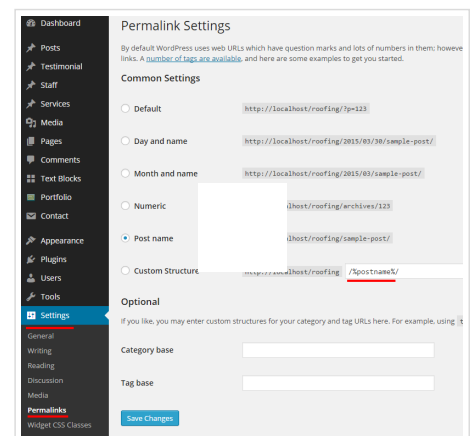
Dashboard
Posts
Testimonial
Staff
Services
Media
Pages
Comments
Text Blocks
Portfolio
Contact
Appearance
Plugins
Users
Tools
Settings
General
Writing
Reading
Discussion
Media
Permalinks
Widget CSS Classes

Permalink Settings

By default WordPress uses web URLs which have question marks and lots of numbers in them; howeve links. A number of tags are available, and here are some examples to get you started.

Common Settings

Default http://localhost/roofing/?p=123

Day and name http://localhost/roofing/2015/03/30/sample-post/

Month and name http://localhost/roofing/2015/03/sample-post/

Numeric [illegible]alhost/roofing/archives/123

Post name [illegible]alhost/roofing/sample-post/

Custom Structure http://localhost/roofing /%postname%/

Optional

If you like, you may enter custom structures for your category and tag URLs here. For example, using t

Category base

Tag base

Save Changes